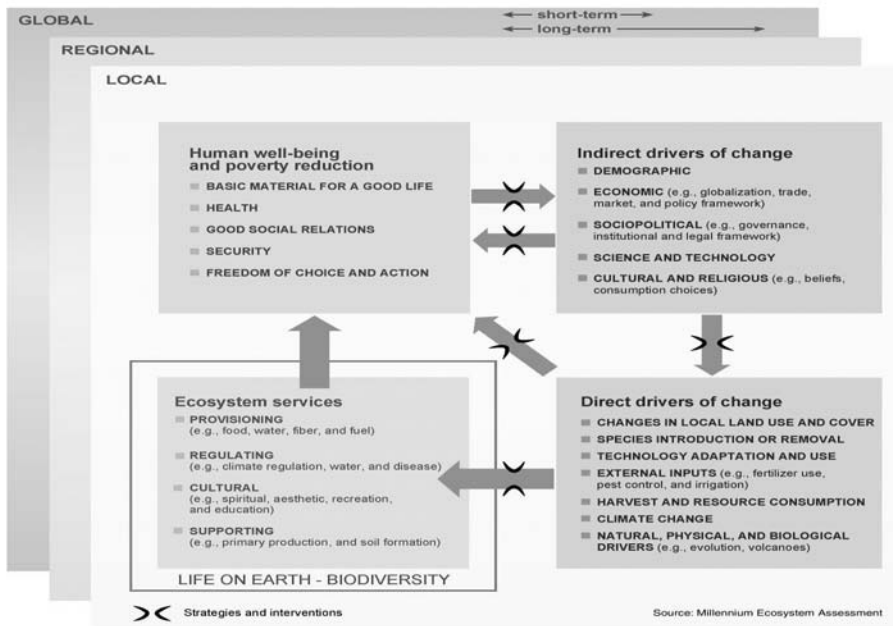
GLOBAL

← short-term →
← long-term →

REGIONAL

LOCAL

Human well-being and poverty reduction
BASIC MATERIAL FOR A GOOD LIFE
HEALTH
GOOD SOCIAL RELATIONS
SECURITY
FREEDOM OF CHOICE AND ACTION

Indirect drivers of change
DEMOGRAPHIC
ECONOMIC (e.g., globalization, trade, market, and policy framework)
SOCIOPOLITICAL (e.g., governance, institutional and legal framework)
SCIENCE AND TECHNOLOGY
CULTURAL AND RELIGIOUS (e.g., beliefs, consumption choices)

Ecosystem services
PROVISIONING (e.g., food, water, fiber, and fuel)
REGULATING (e.g., climate regulation, water, and disease)
CULTURAL (e.g., spiritual, aesthetic, recreation, and education)
SUPPORTING (e.g., primary production, and soil formation)

LIFE ON EARTH - BIODIVERSITY

Direct drivers of change
CHANGES IN LOCAL LAND USE AND COVER
SPECIES INTRODUCTION OR REMOVAL
TECHNOLOGY ADAPTATION AND USE
EXTERNAL INPUTS (e.g., fertilizer use, pest control, and irrigation)
HARVEST AND RESOURCE CONSUMPTION
CLIMATE CHANGE
NATURAL, PHYSICAL, AND BIOLOGICAL DRIVERS (e.g., evolution, volcanoes)

Strategies and interventions

Source: Millennium Ecosystem Assessment